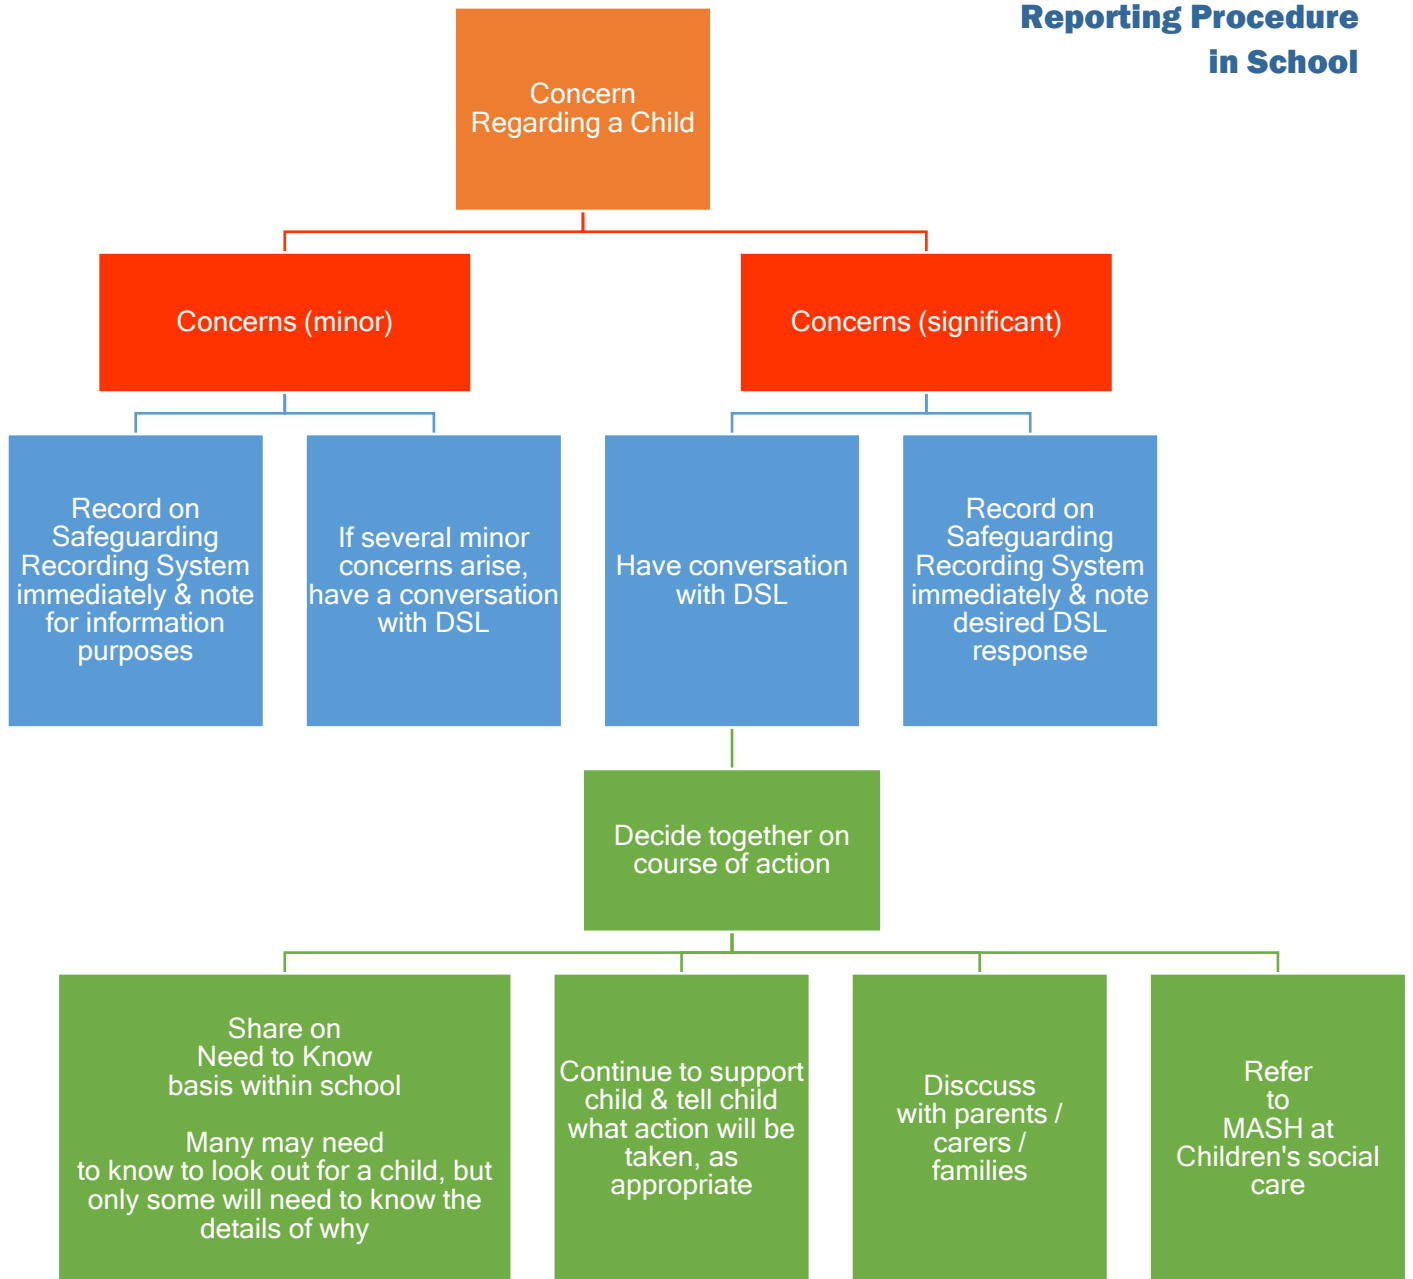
Reporting Procedure in School

Concern Regarding a Child

Concerns (minor)

Concerns (significant)

Record on Safeguarding Recording System immediately & note for information purposes

If several minor concerns arise, have a conversation with DSL

Have conversation with DSL

Record on Safeguarding Recording System immediately & note desired DSL response

Decide together on course of action

Share on Need to Know basis within school

Many may need to know to look out for a child, but only some will need to know the details of why

Continue to support child & tell child what action will be taken, as appropriate

Disccuss with parents / carers / families

Refer to MASH at Children's social care